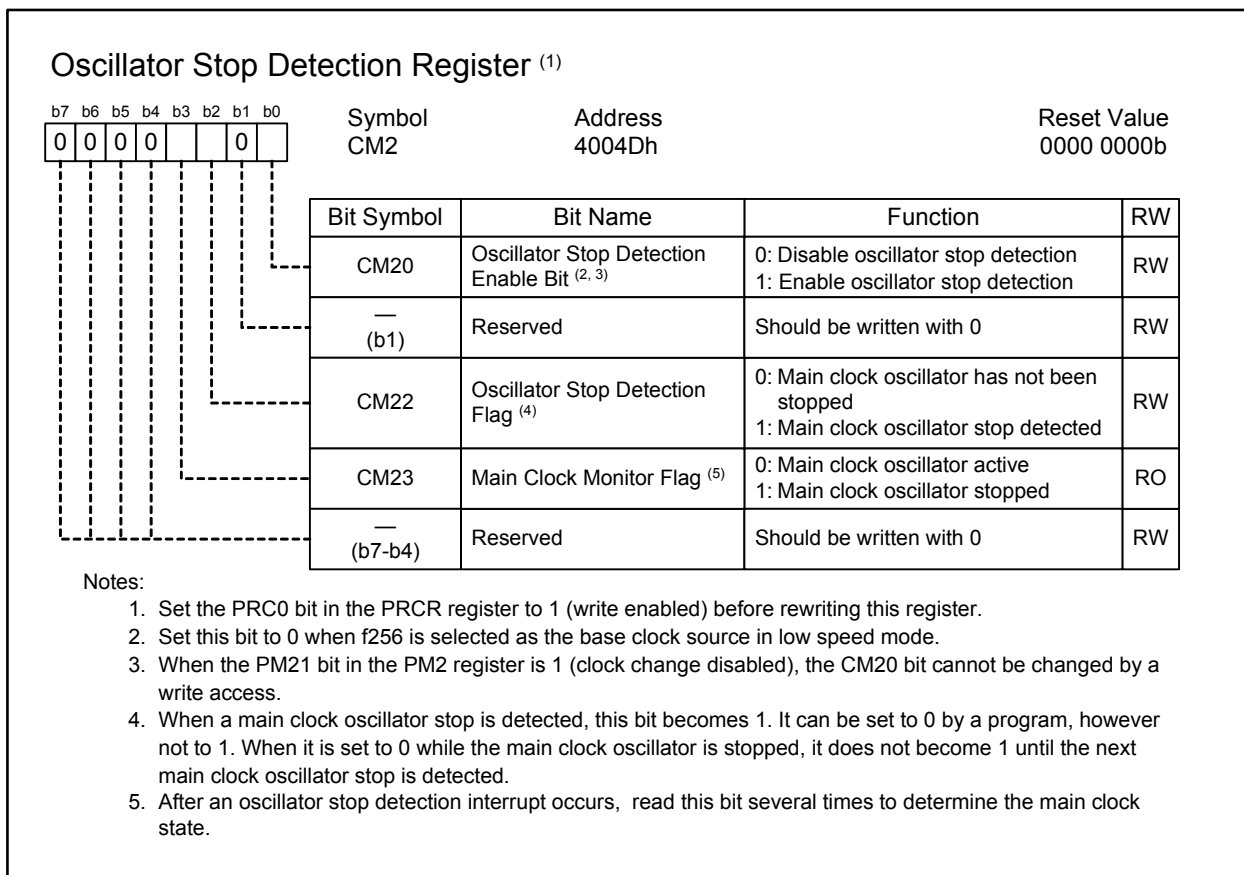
Oscillator Stop Detection Register $^{(1)}$

| b7 | b6 | b5 | b4 | b3 | b2 | b1 | b0 |
|---|---|---|---|---|---|---|---|
| 0 | 0 | 0 | 0 |  |  | 0 |  |

Symbol
CM2

Address
4004Dh

Reset Value
0000 0000b

| Bit Symbol | Bit Name | Function | RW |
|---|---|---|---|
| CM20 | Oscillator Stop Detection Enable Bit $^{(2, 3)}$ | 0: Disable oscillator stop detection<br>1: Enable oscillator stop detection | RW |
| — (b1) | Reserved | Should be written with 0 | RW |
| CM22 | Oscillator Stop Detection Flag $^{(4)}$ | 0: Main clock oscillator has not been stopped<br>1: Main clock oscillator stop detected | RW |
| CM23 | Main Clock Monitor Flag $^{(5)}$ | 0: Main clock oscillator active<br>1: Main clock oscillator stopped | RO |
| — (b7-b4) | Reserved | Should be written with 0 | RW |

Notes:
1. Set the PRC0 bit in the PRCR register to 1 (write enabled) before rewriting this register.
2. Set this bit to 0 when f256 is selected as the base clock source in low speed mode.
3. When the PM21 bit in the PM2 register is 1 (clock change disabled), the CM20 bit cannot be changed by a write access.
4. When a main clock oscillator stop is detected, this bit becomes 1. It can be set to 0 by a program, however not to 1. When it is set to 0 while the main clock oscillator is stopped, it does not become 1 until the next main clock oscillator stop is detected.
5. After an oscillator stop detection interrupt occurs, read this bit several times to determine the main clock state.